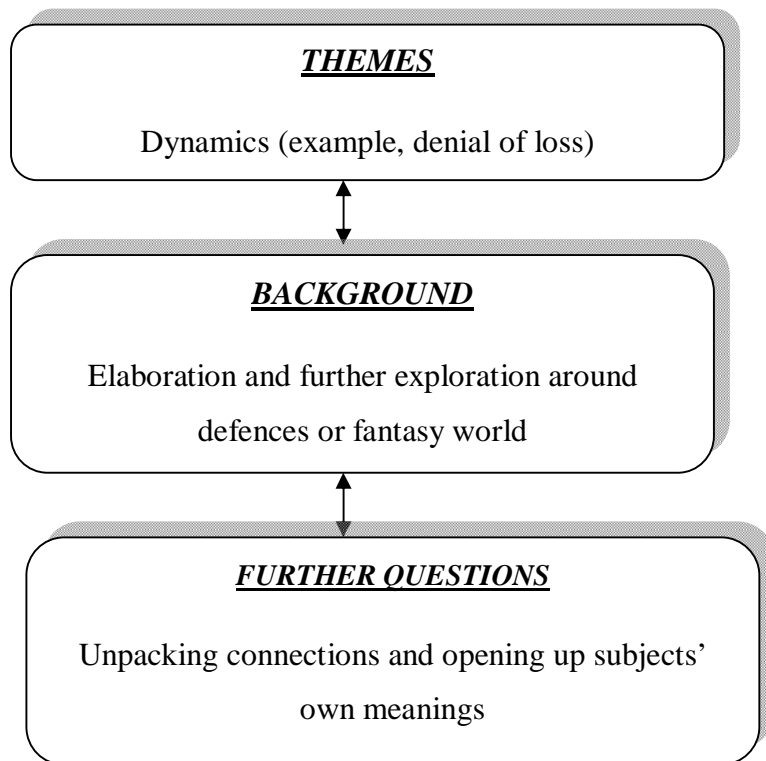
THEMES

Dynamics (example, denial of loss)

BACKGROUND

Elaboration and further exploration around defences or fantasy world

FURTHER QUESTIONS

Unpacking connections and opening up subjects' own meanings